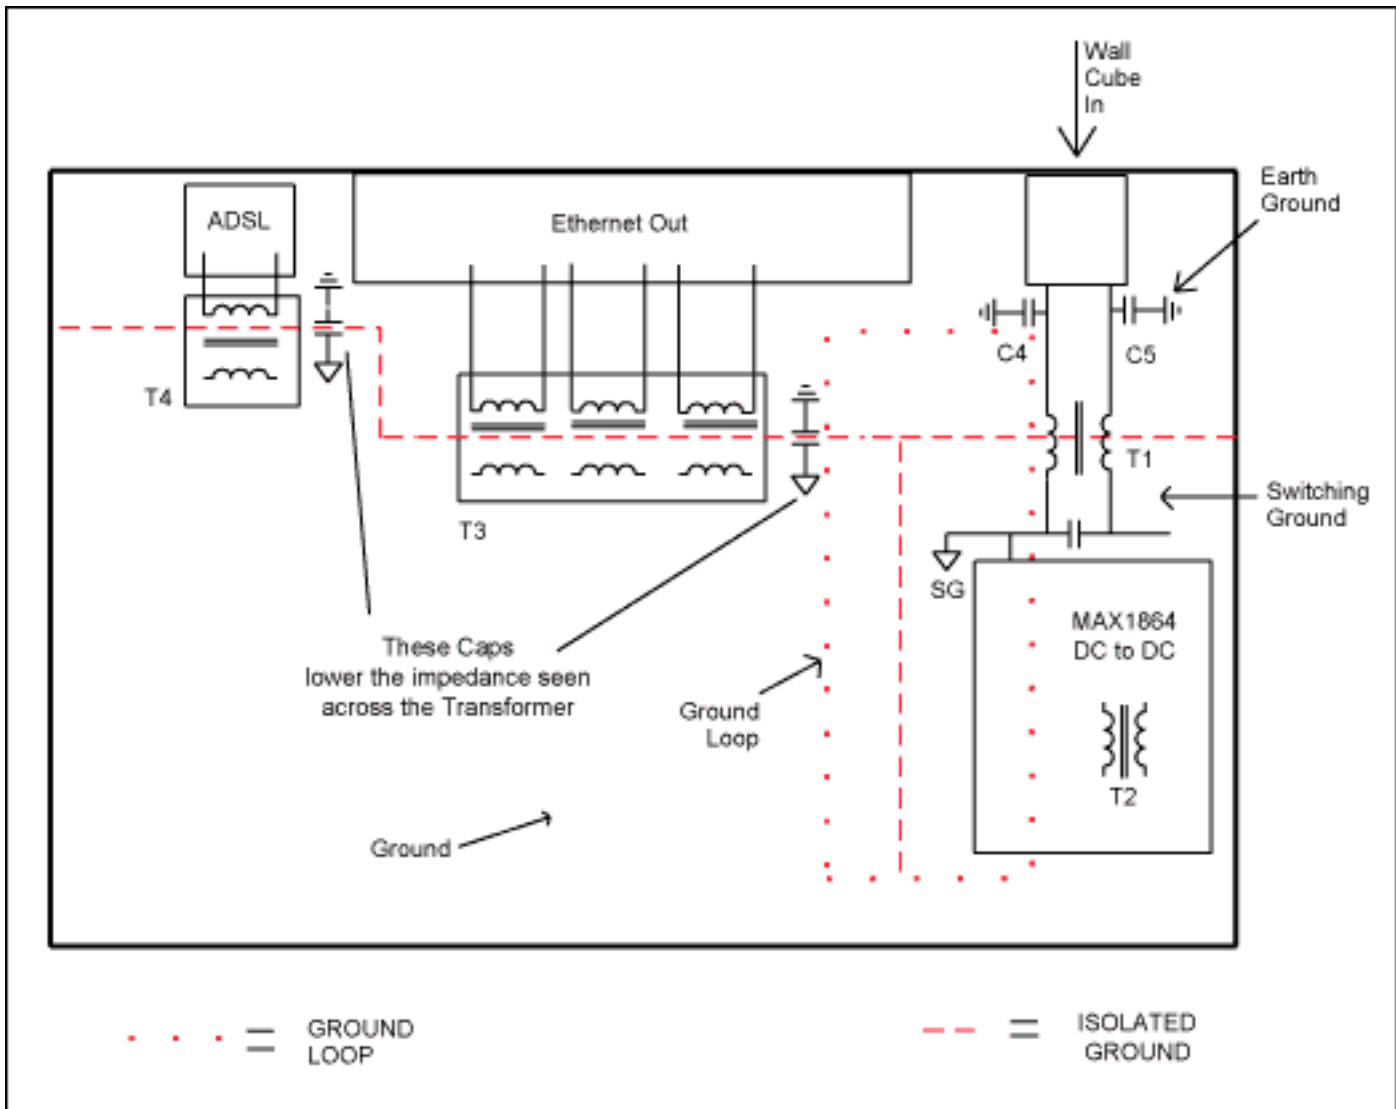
Wall Cube In

Earth Ground

ADSL

Ethernet Out

C4

C5

T4

T1

Switching Ground

T3

SG

MAX1864 DC to DC

These Caps lower the impedance seen across the Transformer

Ground Loop

T2

Ground

= GROUND LOOP

= ISOLATED GROUND